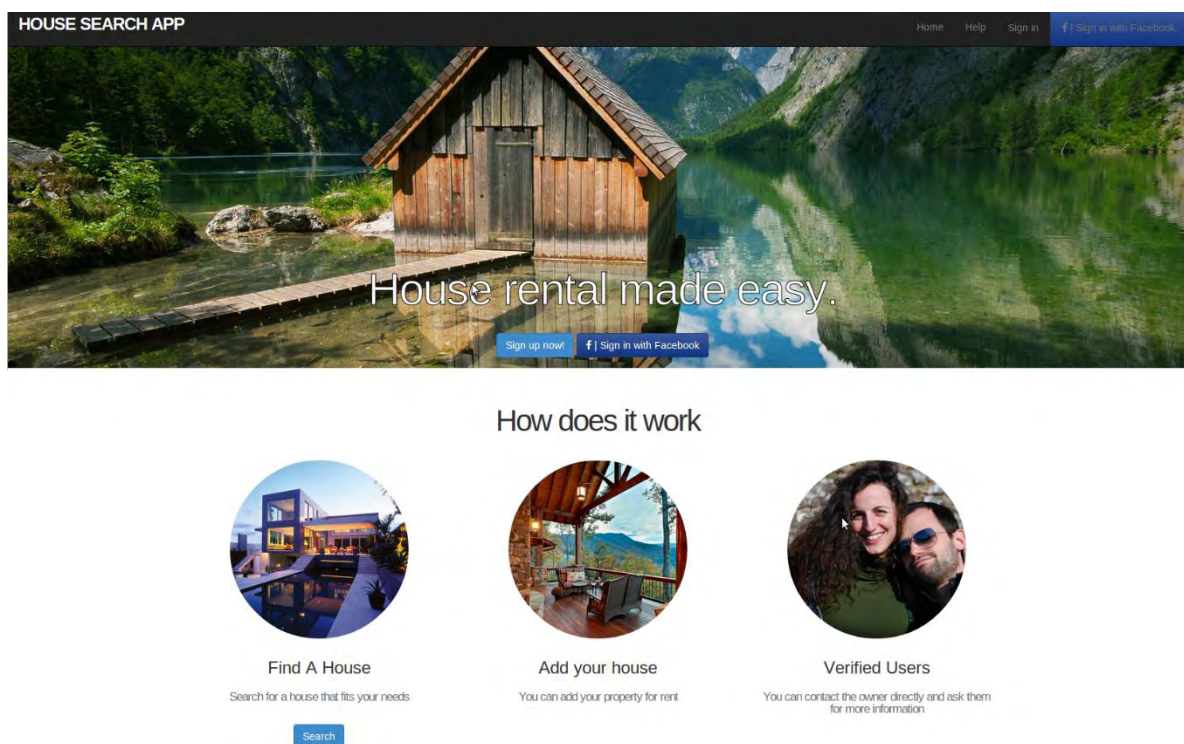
HOUSE SEARCH APP

Home Help Sign in f | Sign in with Facebook

House rental made easy.

Sign up now! f | Sign in with Facebook

How does it work

Find A House

Search for a house that fits your needs

Search

Add your house

You can add your property for rent

Verified Users

You can contact the owner directly and ask them for more information